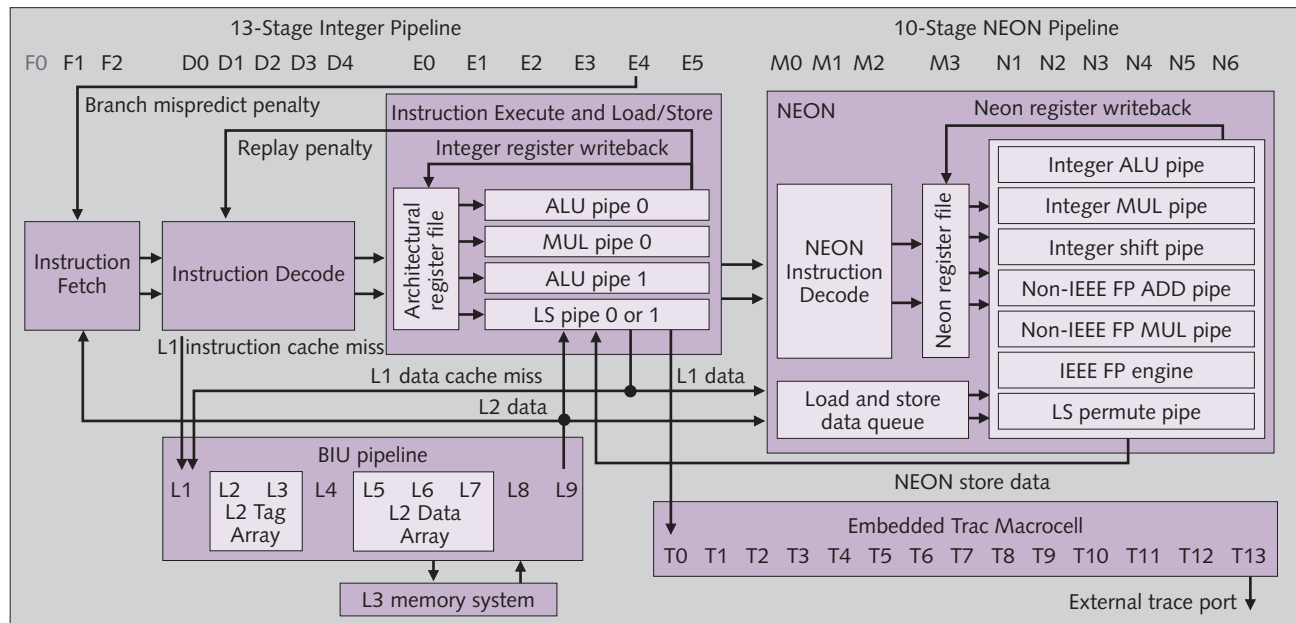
13-Stage Integer Pipeline

F0 F1 F2 D0 D1 D2 D3 D4 E0 E1 E2 E3 E4 E5

10-Stage NEON Pipeline

M0 M1 M2 M3 N1 N2 N3 N4 N5 N6

Branch mispredict penalty

Replay penalty

Instruction Execute and Load/Store

Integer register writeback

Architectural register file

ALU pipe 0

MUL pipe 0

ALU pipe 1

LS pipe 0 or 1

Instruction Fetch

Instruction Decode

L1 instruction cache miss

L1 data cache miss

L1 data

L2 data

NEON

Neon register writeback

NEON Instruction Decode

Neon register file

Integer ALU pipe

Integer MUL pipe

Integer shift pipe

Non-IEEE FP ADD pipe

Non-IEEE FP MUL pipe

IEEE FP engine

LS permute pipe

Load and store data queue

BIU pipeline

L1 L2 L3 L4 L5 L6 L7 L8 L9

L2 Tag Array

L2 Data Array

L3 memory system

NEON store data

Embedded Trac Macrocell

T0 T1 T2 T3 T4 T5 T6 T7 T8 T9 T10 T11 T12 T13

External trace port